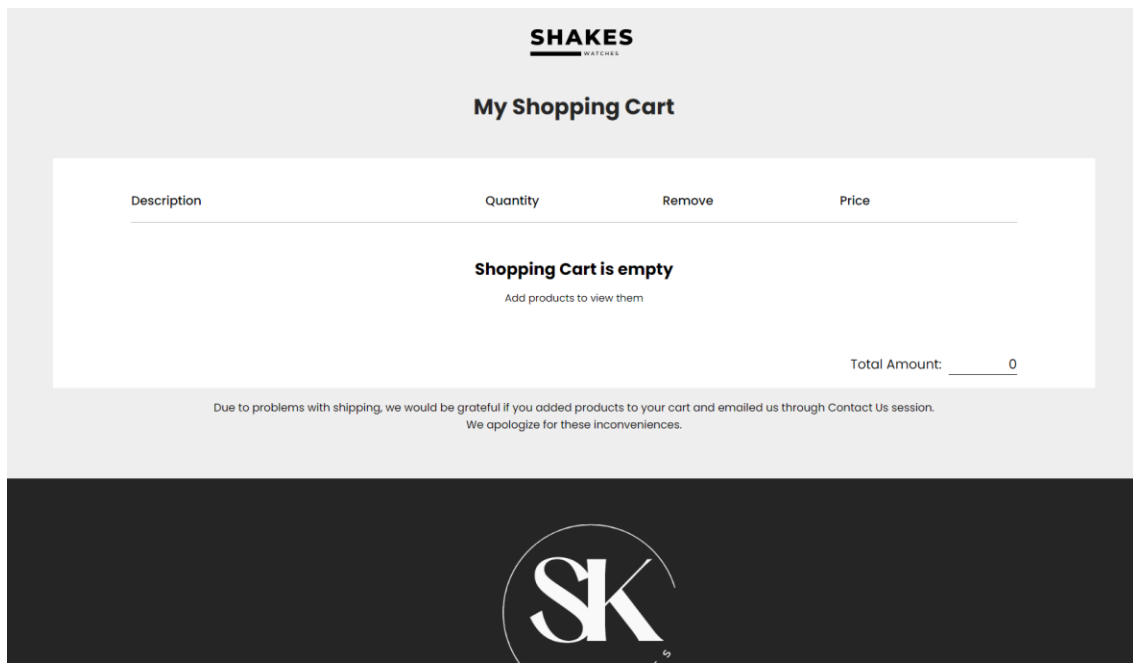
SHAKES
WATCHES

My Shopping Cart

| Description | Quantity | Remove | Price |
|---|---|---|---|

Shopping Cart is empty

Add products to view them

Total Amount: 0

Due to problems with shipping, we would be grateful if you added products to your cart and emailed us through Contact Us session.
We apologize for these inconveniences.

SK